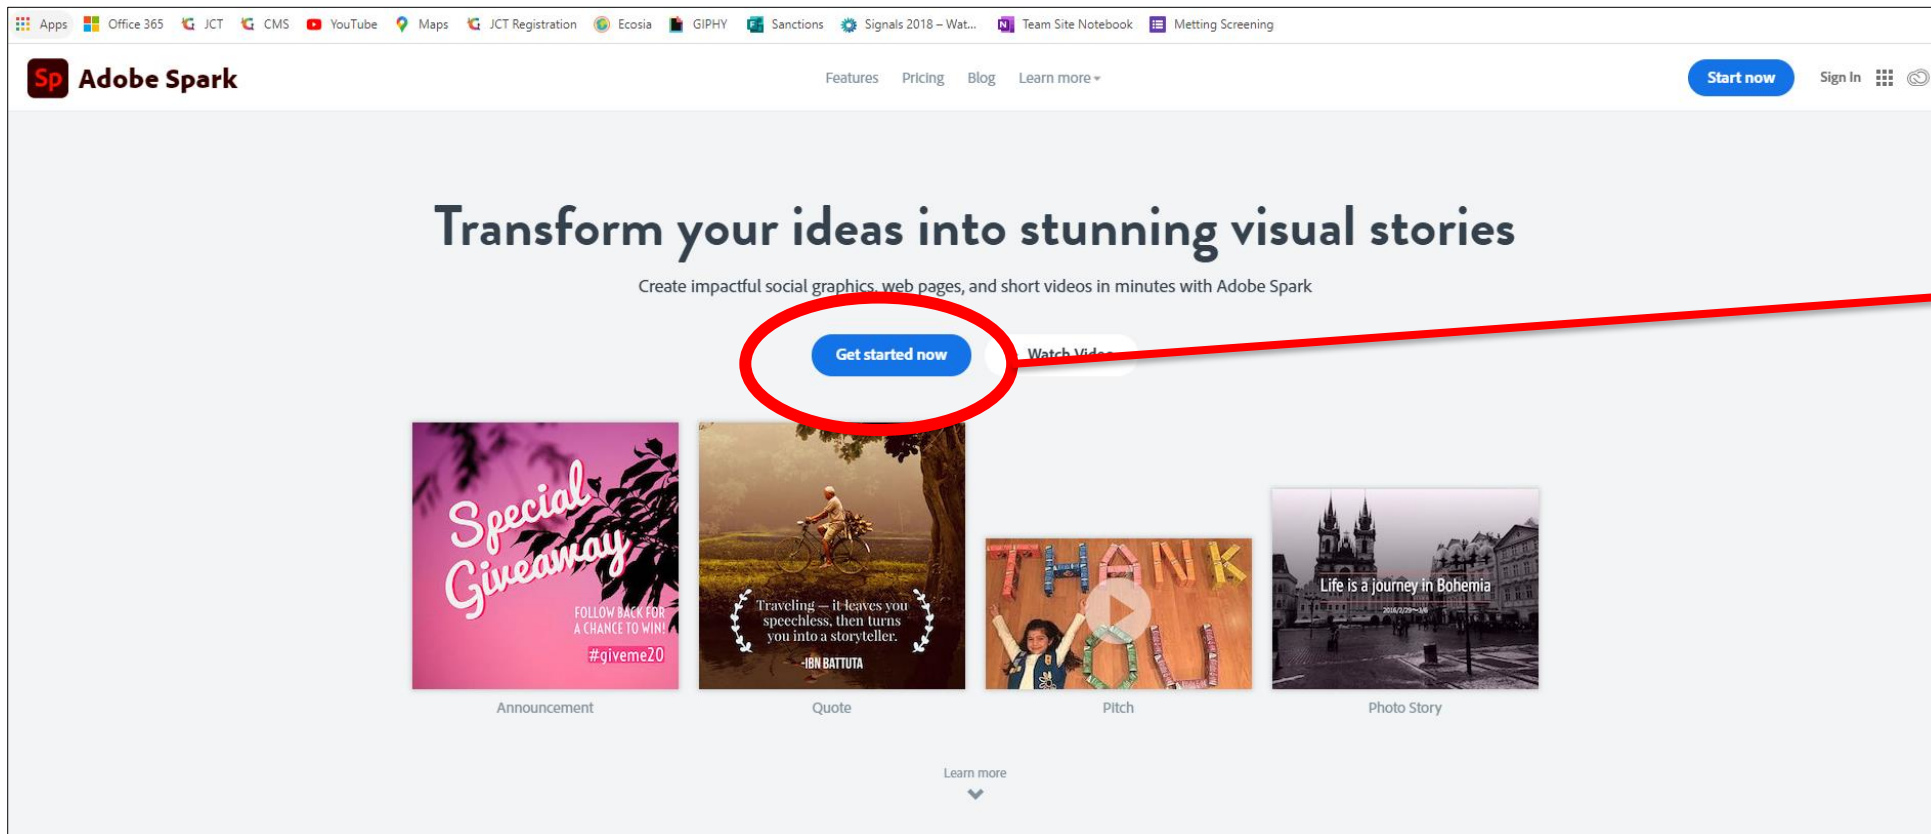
Apps Office 365 JCT CMS YouTube Maps JCT Registration Ecosia GIPHY Sanctions Signals 2018 – Wat... Team Site Notebook Metting Screening

Sp Adobe Spark

Features Pricing Blog Learn more

Start now Sign In

Transform your ideas into stunning visual stories

Create impactful social graphics, web pages, and short videos in minutes with Adobe Spark

Get started now Watch Video

Special Giveaway FOLLOW BACK FOR A CHANCE TO WIN! #giveme20

Announcement

Traveling — it leaves you speechless, then turns you into a storyteller. -IBN BATTUTA

Quote

THANK YOU

Pitch

Life is a journey in Bohemia

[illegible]

Photo Story

Learn more